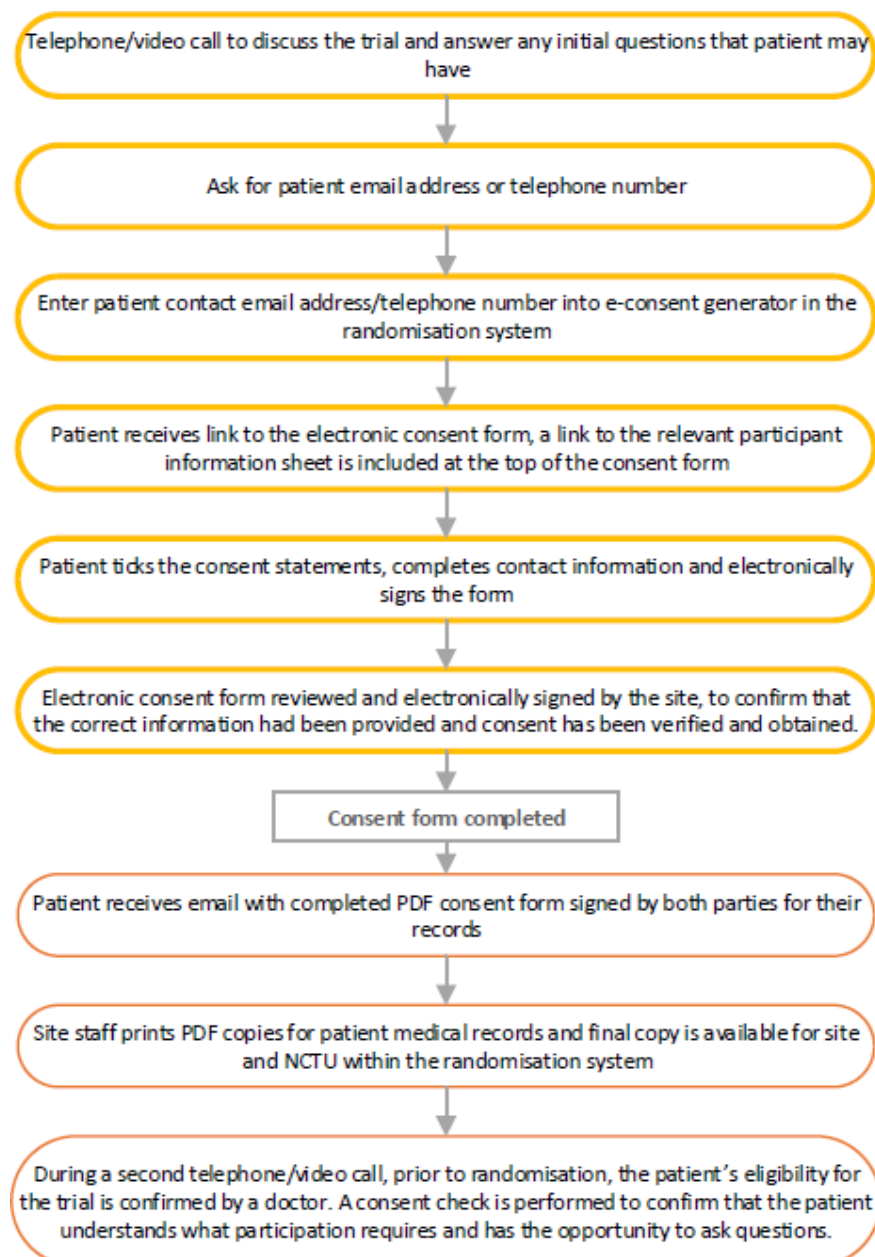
Telephone/video call to discuss the trial and answer any initial questions that patient may have

Ask for patient email address or telephone number

Enter patient contact email address/telephone number into e-consent generator in the randomisation system

Patient receives link to the electronic consent form, a link to the relevant participant information sheet is included at the top of the consent form

Patient ticks the consent statements, completes contact information and electronically signs the form

Electronic consent form reviewed and electronically signed by the site, to confirm that the correct information had been provided and consent has been verified and obtained.

Consent form completed

Patient receives email with completed PDF consent form signed by both parties for their records

Site staff prints PDF copies for patient medical records and final copy is available for site and NCTU within the randomisation system

During a second telephone/video call, prior to randomisation, the patient's eligibility for the trial is confirmed by a doctor. A consent check is performed to confirm that the patient understands what participation requires and has the opportunity to ask questions.